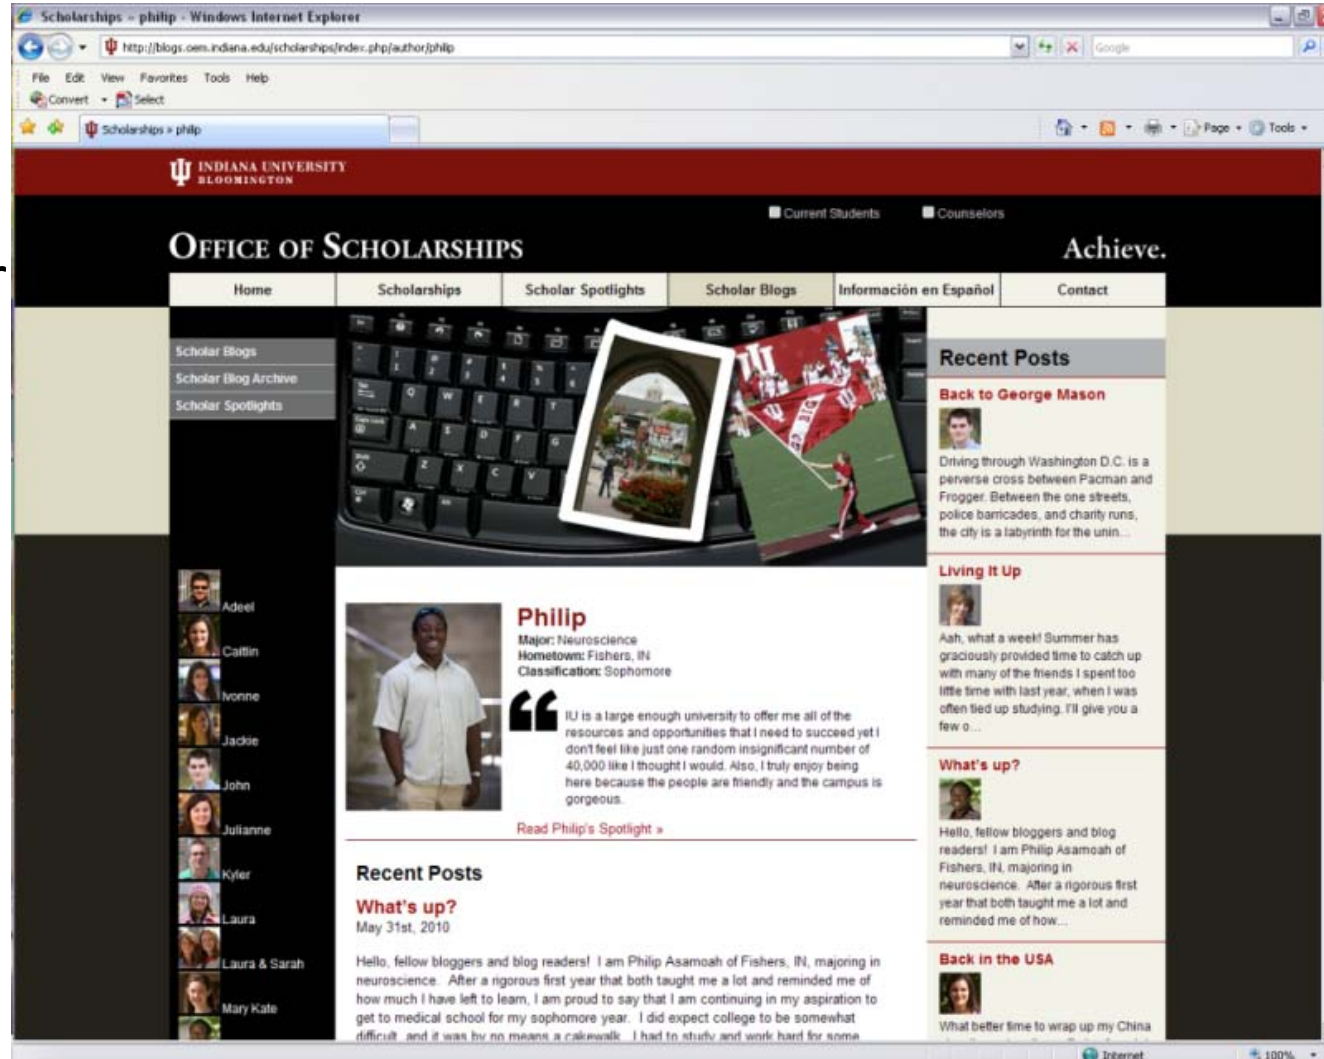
Scholarships » philip - Windows Internet Explorer

http://blogs.oem.indiana.edu/scholarships/index.php/author/philip

Google

File Edit View Favorites Tools Help

Convert Select

Scholarships » philip

Page Tools

INDIANA UNIVERSITY BLOOMINGTON

Current Students Counselors

OFFICE OF SCHOLARSHIPS

Achieve.

Home | Scholarships | Scholar Spotlights | Scholar Blogs | Información en Español | Contact

Scholar Blogs
Scholar Blog Archive
Scholar Spotlights

Adeel
Caitlin
Ivonne
Jackie
John
Julianne
Kyler
Laura
Laura & Sarah
Mary Kate

Philip
Major: Neuroscience
Hometown: Fishers, IN
Classification: Sophomore

IU is a large enough university to offer me all of the resources and opportunities that I need to succeed yet I don't feel like just one random insignificant number of 40,000 like I thought I would. Also, I truly enjoy being here because the people are friendly and the campus is gorgeous.

Read Philip's Spotlight »

Recent Posts

What's up?
May 31st, 2010

Hello, fellow bloggers and blog readers! I am Philip Asamoah of Fishers, IN, majoring in neuroscience. After a rigorous first year that both taught me a lot and reminded me of how much I have left to learn, I am proud to say that I am continuing in my aspiration to get to medical school for my sophomore year. I did expect college to be somewhat difficult, and it was by no means a cakewalk. I had to study and work hard for some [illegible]

Recent Posts

Back to George Mason

Driving through Washington D.C. is a perverse cross between Pacman and Frogger. Between the one streets, police barricades, and charity runs, the city is a labyrinth for the unin...

Living It Up

Aah, what a week! Summer has graciously provided time to catch up with many of the friends I spent too little time with last year, when I was often tied up studying. I'll give you a few o...

What's up?

Hello, fellow bloggers and blog readers! I am Philip Asamoah of Fishers, IN, majoring in neuroscience. After a rigorous first year that both taught me a lot and reminded me of how...

Back in the USA

What better time to wrap up my China

Internet

100%